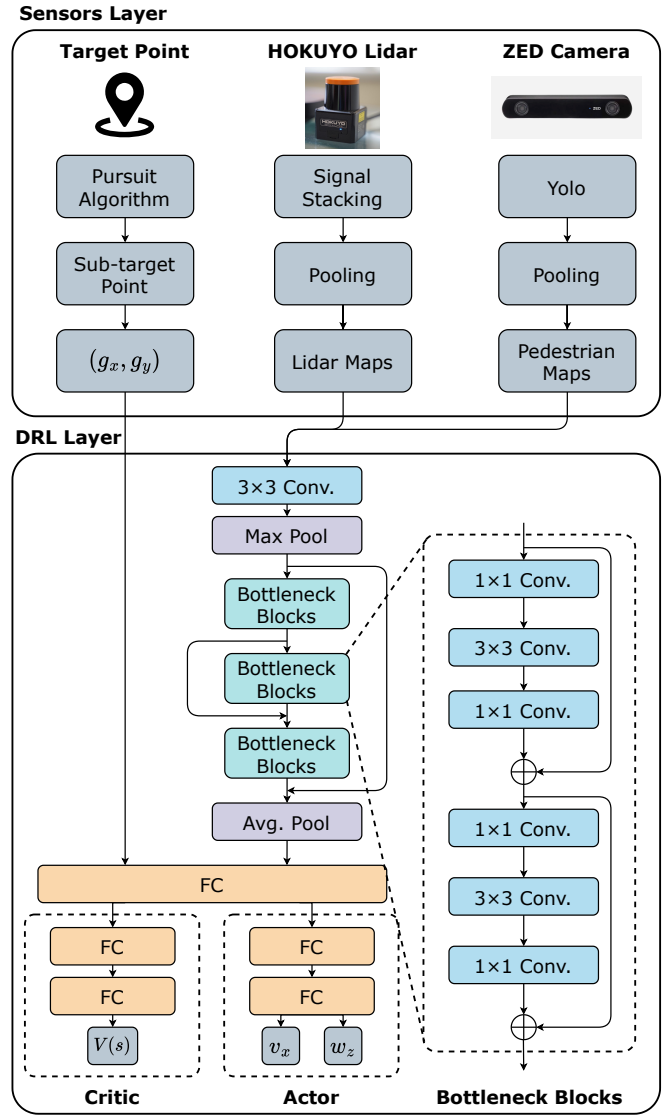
Sensors Layer

Target Point

HOKUYO Lidar

ZED Camera

Pursuit Algorithm

Signal Stacking

Yolo

Sub-target Point

Pooling

Pooling

$(g_x, g_y)$

Lidar Maps

Pedestrian Maps

DRL Layer

3×3 Conv.

Max Pool

Bottleneck Blocks

Bottleneck Blocks

Bottleneck Blocks

Avg. Pool

1×1 Conv.

3×3 Conv.

1×1 Conv.

1×1 Conv.

3×3 Conv.

1×1 Conv.

FC

FC

FC

FC

FC

$V(s)$

$v_x$

$w_z$

Critic

Actor

Bottleneck Blocks